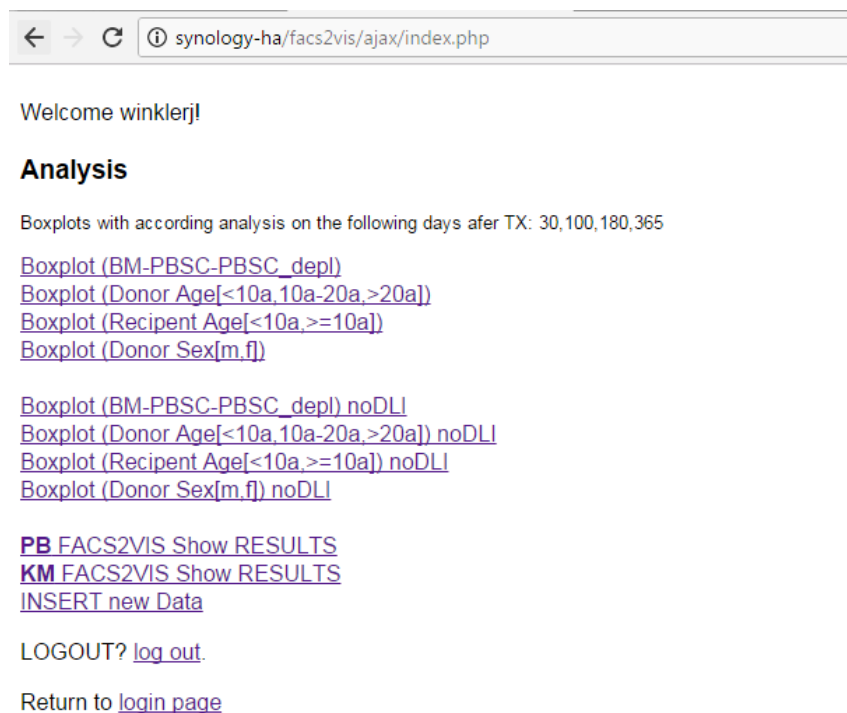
synology-ha/facs2vis/ajax/index.php

Welcome winklerj!

Analysis

Boxplots with according analysis on the following days afer TX: 30,100,180,365

Boxplot (BM-PBSC-PBSC_depl)
Boxplot (Donor Age[<10a,10a-20a,>20a])
Boxplot (Recipent Age[<10a,>=10a])
Boxplot (Donor Sex[m,f])

Boxplot (BM-PBSC-PBSC_depl) noDLI
Boxplot (Donor Age[<10a,10a-20a,>20a]) noDLI
Boxplot (Recipent Age[<10a,>=10a]) noDLI
Boxplot (Donor Sex[m,f]) noDLI

PB FACS2VIS Show RESULTS
KM FACS2VIS Show RESULTS
INSERT new Data

LOGOUT? log out.

Return to login page